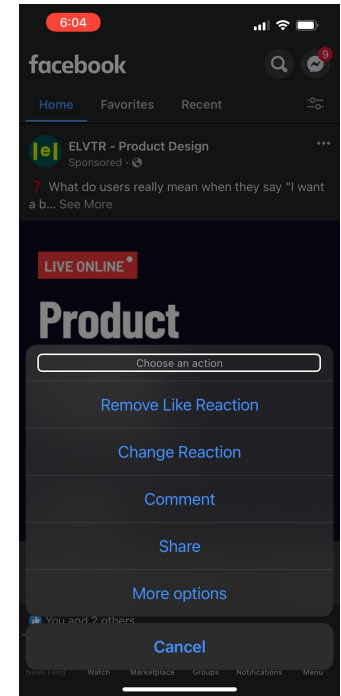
6:04

facebook

9

Home Favorites Recent

[e|

ELVTR - Product Design
Sponsored ·

❓ What do users really mean when they say "I want a b... See More

LIVE ONLINE

Product

Choose an action

Remove Like Reaction

Change Reaction

Comment

Share

More options

You and 2 others

Cancel

News Feed Watch Marketplace Groups Notifications Menu